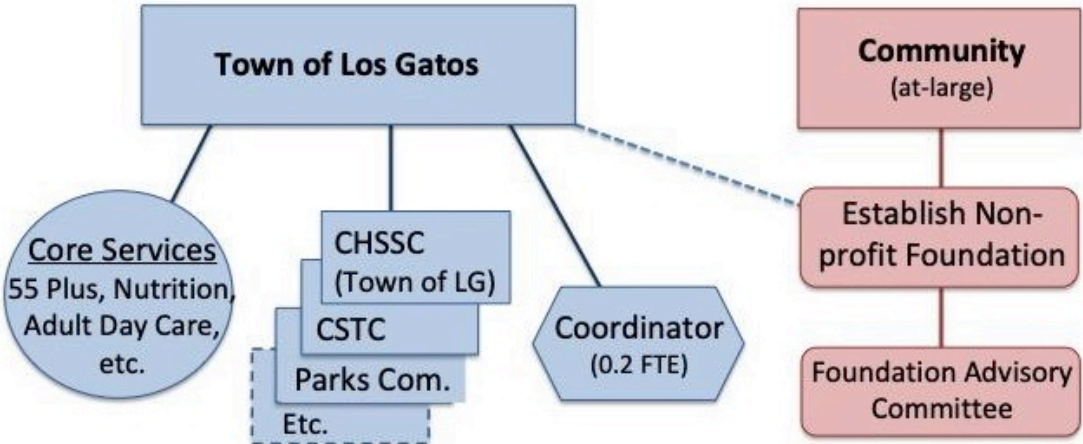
Town of Los Gatos

Community
(at-large)

Core Services
55 Plus, Nutrition, Adult Day Care, etc.

CHSSC
(Town of LG)

CSTC

Parks Com.

Etc.

Coordinator
(0.2 FTE)

Establish Nonprofit Foundation

Foundation Advisory Committee